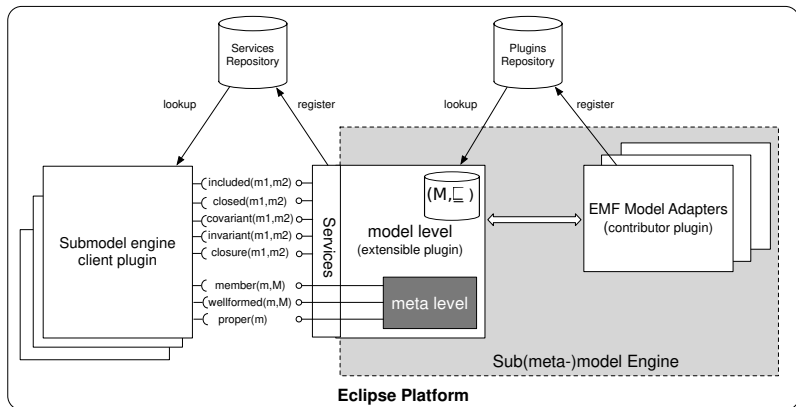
Services Repository

Plugins Repository

lookup

register

lookup

register

Submodel engine client plugin

included(m1,m2)
closed(m1,m2)
covariant(m1,m2)
invariant(m1,m2)
closure(m1,m2)
member(m,M)
wellformed(m,M)
proper(m)

Services

(M,$\sqsubseteq$)

model level
(extensible plugin)

meta level

EMF Model Adapters
(contributor plugin)

Sub(meta-)model Engine

Eclipse Platform